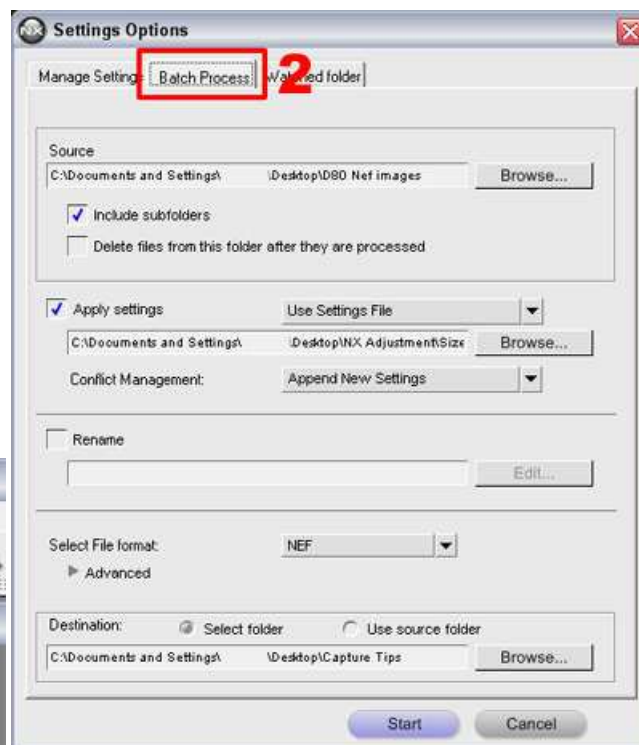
Settings Options

Manage Setting | Batch Process | 2 | Wa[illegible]ed folder

Source
C:\Documents and Settings\ \Desktop\D80 Nef images
Browse...

Include subfolders

Delete files from this folder after they are processed

Apply settings
Use Settings File
C:\Documents and Settings\ \Desktop\NX Adjustment\Size
Browse...
Conflict Management:
Append New Settings

Rename
Edit...

Select File format:
NEF
Advanced

Destination:
Select folder
Use source folder
C:\Documents and Settings\ \Desktop\Capture Tips
Browse...

Start
Cancel